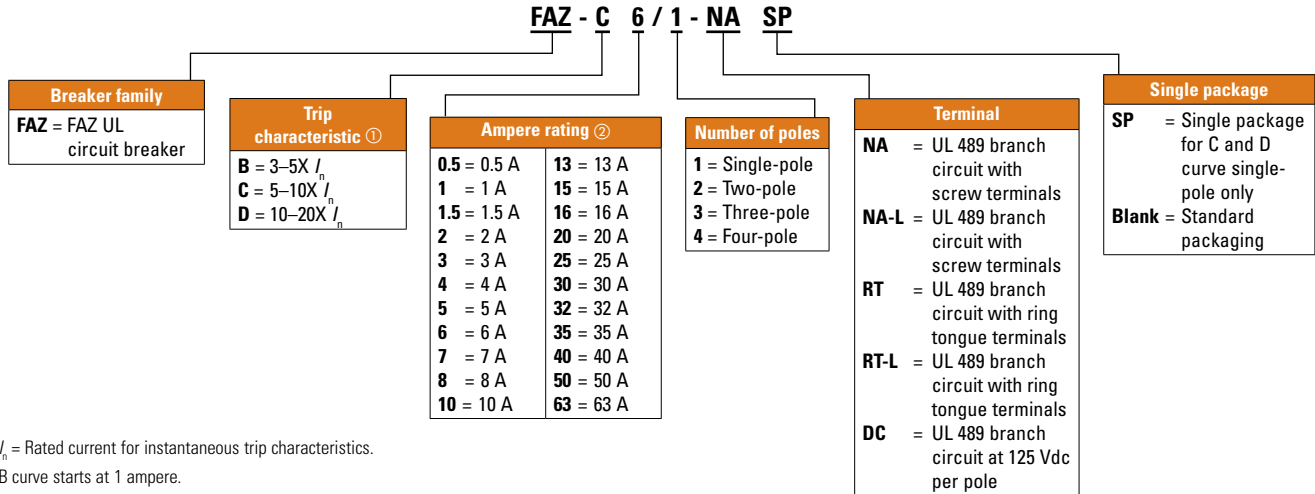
FAZ - C 6 / 1 - NA SP

Breaker family
FAZ = FAZ UL circuit breaker

Trip characteristic ①
B = 3–5X $I_n$
C = 5–10X $I_n$
D = 10–20X $I_n$

Ampere rating ②

| | |
|---|---|
| 0.5 = 0.5 A | 13 = 13 A |
| 1 = 1 A | 15 = 15 A |
| 1.5 = 1.5 A | 16 = 16 A |
| 2 = 2 A | 20 = 20 A |
| 3 = 3 A | 25 = 25 A |
| 4 = 4 A | 30 = 30 A |
| 5 = 5 A | 32 = 32 A |
| 6 = 6 A | 35 = 35 A |
| 7 = 7 A | 40 = 40 A |
| 8 = 8 A | 50 = 50 A |
| 10 = 10 A | 63 = 63 A |

Number of poles
1 = Single-pole
2 = Two-pole
3 = Three-pole
4 = Four-pole

Terminal
NA = UL 489 branch circuit with screw terminals
NA-L = UL 489 branch circuit with screw terminals
RT = UL 489 branch circuit with ring tongue terminals
RT-L = UL 489 branch circuit with ring tongue terminals
DC = UL 489 branch circuit at 125 Vdc per pole

Single package
SP = Single package for C and D curve single-pole only
Blank = Standard packaging

$I_n$ = Rated current for instantaneous trip characteristics.
B curve starts at 1 ampere.